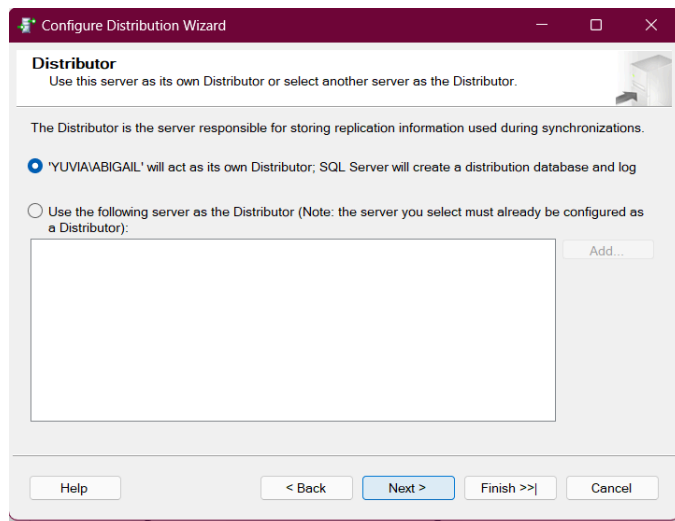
Configure Distribution Wizard

Distributor
Use this server as its own Distributor or select another server as the Distributor.

The Distributor is the server responsible for storing replication information used during synchronizations.

'YUVIA\ABIGAIL' will act as its own Distributor; SQL Server will create a distribution database and log

Use the following server as the Distributor (Note: the server you select must already be configured as a Distributor):

Add...

Help
< Back
Next >
Finish >>|
Cancel